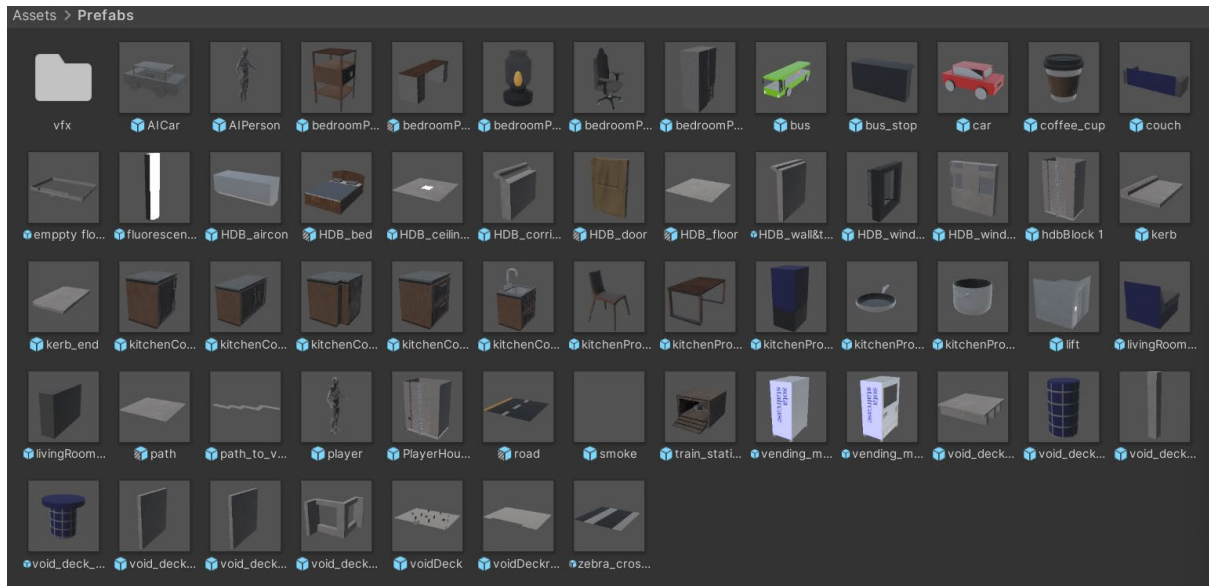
Assets > Prefabs

vfx
AICar
AIPerson
bedroomP...
bedroomP...
bedroomP...
bedroomP...
bedroomP...
bus
bus_stop
car
coffee_cup
couch

emppty flo...
fluorescen...
HDB_aircon
HDB_bed
HDB_ceilin...
HDB_corri...
HDB_door
HDB_floor
HDB_wall&t...
HDB_wind...
HDB_wind...
hdbBlock 1
kerb

kerb_end
kitchenCo...
kitchenCo...
kitchenCo...
kitchenCo...
kitchenCo...
kitchenPro...
kitchenPro...
kitchenPro...
kitchenPro...
kitchenPro...
lift
livingRoom...

livingRoom...
path
path_to_v...
player
PlayerHou...
road
smoke
train_stati...
vending_m...
vending_m...
void_deck...
void_deck...
void_deck...

void_deck_...
void_deck...
void_deck...
void_deck...
voidDeck
voidDeckr...
zebra_cros...